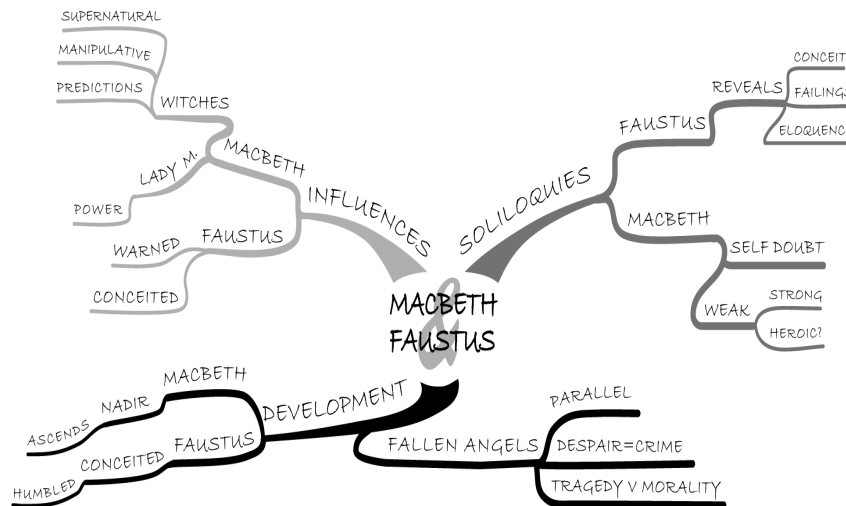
MACBETH & FAUSTUS

INFLUENCES
MACBETH
WITCHES
SUPERNATURAL
MANIPULATIVE
PREDICTIONS
LADY M.
POWER
FAUSTUS
WARNED
CONCEITED

SOLILOQUIES
FAUSTUS
REVEALS
CONCEIT
FAILINGS
ELOQUENC
MACBETH
SELF DOUBT
WEAK
STRONG
HEROIC?

DEVELOPMENT
MACBETH
NADIR
ASCENDS
FAUSTUS
CONCEITED
HUMBLED

FALLEN ANGELS
PARALLEL
DESPAIR=CRIME
TRAGEDY V MORALITY